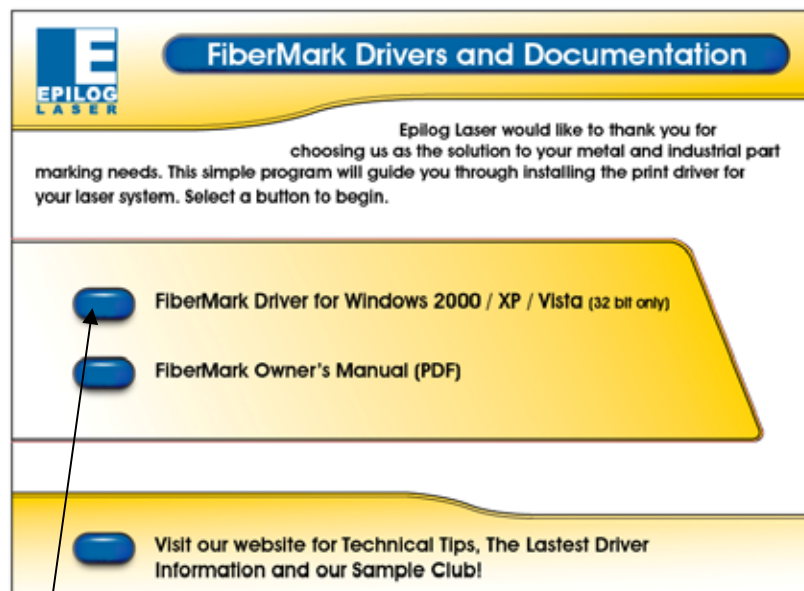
E
EPILOG
LASER

FiberMark Drivers and Documentation

Epilog Laser would like to thank you for choosing us as the solution to your metal and industrial part marking needs. This simple program will guide you through installing the print driver for your laser system. Select a button to begin.

FiberMark Driver for Windows 2000 / XP / Vista (32 bit only)

FiberMark Owner's Manual (PDF)

Visit our website for Technical Tips, The Lastest Driver Information and our Sample Club!